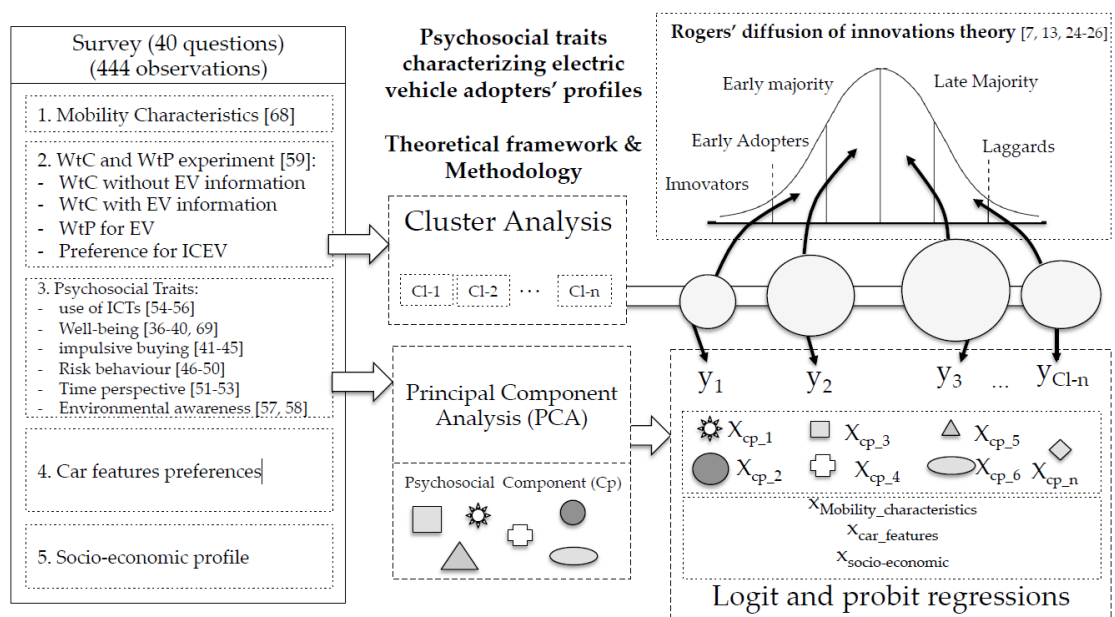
Survey (40 questions)
(444 observations)

1. Mobility Characteristics [68]

2. WtC and WtP experiment [59]:
- WtC without EV information
- WtC with EV information
- WtP for EV
- Preference for ICEV

3. Psychosocial Traits:
- use of ICTs [54-56]
- Well-being [36-40, 69]
- impulsive buying [41-45]
- Risk behaviour [46-50]
- Time perspective [51-53]
- Environmental awareness [57, 58]

4. Car features preferences

5. Socio-economic profile

Psychosocial traits characterizing electric vehicle adopters' profiles

Theoretical framework & Methodology

Rogers' diffusion of innovations theory [7, 13, 24-26]

Early majority

Late Majority

Early Adopters

Laggards

Innovators

Cluster Analysis

Cl-1 Cl-2 ··· Cl-n

Principal Component Analysis (PCA)

Psychosocial Component (Cp)

$y_1$ $y_2$ $y_3$ ... $y_{Cl\text{-}n}$

$x_{cp\_1}$ $x_{cp\_3}$ $x_{cp\_5}$ $x_{cp\_2}$ $x_{cp\_4}$ $x_{cp\_6}$ $x_{cp\_n}$

$x_{Mobility\_characteristics}$
$x_{car\_features}$
$x_{socio\text{-}economic}$

Logit and probit regressions